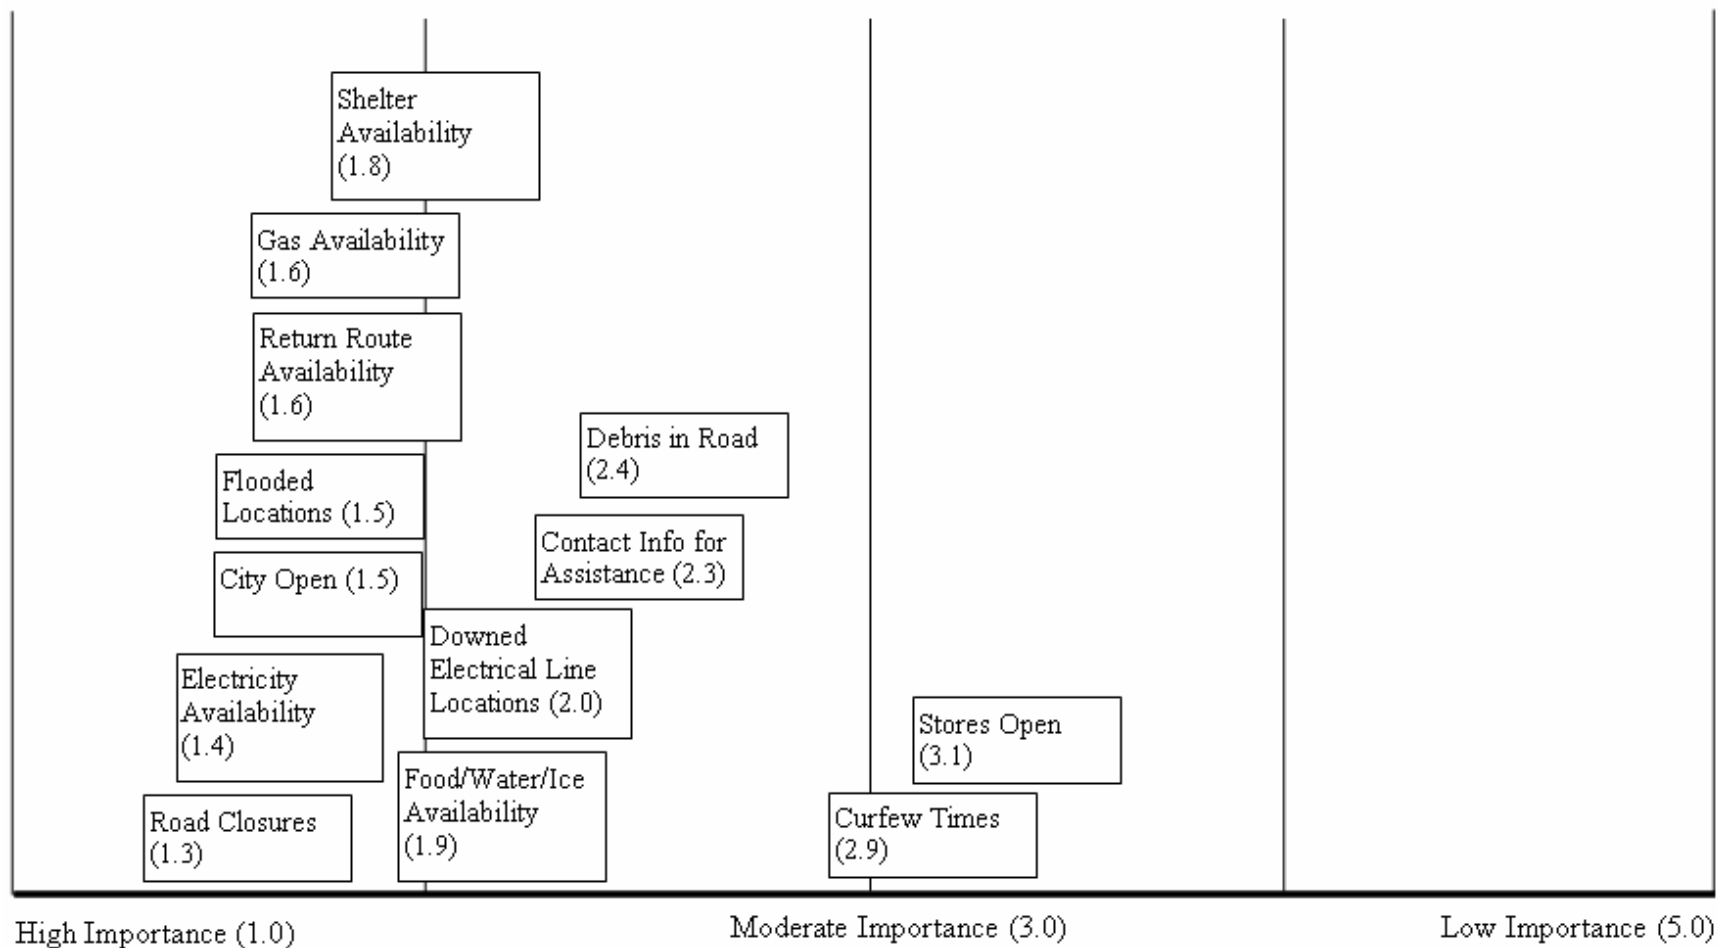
Shelter Availability (1.8)

Gas Availability (1.6)

Return Route Availability (1.6)

Debris in Road (2.4)

Flooded Locations (1.5)

Contact Info for Assistance (2.3)

City Open (1.5)

Downed Electrical Line Locations (2.0)

Electricity Availability (1.4)

Stores Open (3.1)

Food/Water/Ice Availability (1.9)

Road Closures (1.3)

Curfew Times (2.9)

High Importance (1.0)

Moderate Importance (3.0)

Low Importance (5.0)